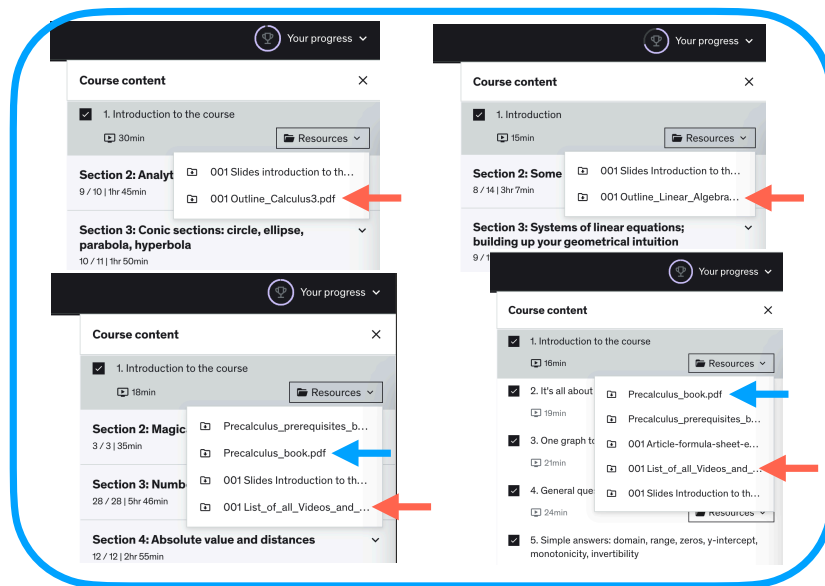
Your progress

Course content

1. Introduction to the course

30min

Resources

001 Slides introduction to th...

001 Outline_Calculus3.pdf

Section 2: Analyt

9 / 10 | 1hr 45min

Section 3: Conic sections: circle, ellipse, parabola, hyperbola

10 / 11 | 1hr 50min

Your progress

Course content

1. Introduction

15min

Resources

001 Slides Introduction to th...

001 Outline_Linear_Algebra...

Section 2: Some

8 / 14 | 3hr 7min

Section 3: Systems of linear equations; building up your geometrical intuition

Your progress

Course content

1. Introduction to the course

18min

Resources

Precalculus_prerequisites_b...

Precalculus_book.pdf

001 Slides Introduction to th...

001 List_of_all_Videos_and_...

Section 2: Magic

3 / 3 | 35min

Section 3: Numb

28 / 28 | 5hr 46min

Section 4: Absolute value and distances

12 / 12 | 2hr 55min

Your progress

Course content

1. Introduction to the course

16min

Resources

Precalculus_book.pdf

Precalculus_prerequisites_b...

001 Article-formula-sheet-e...

001 List_of_all_Videos_and_...

001 Slides Introduction to th...

2. It's all about

19min

3. One graph to

21min

4. General que

24min

Resources

5. Simple answers: domain, range, zeros, y-intercept, monotonicity, invertibility